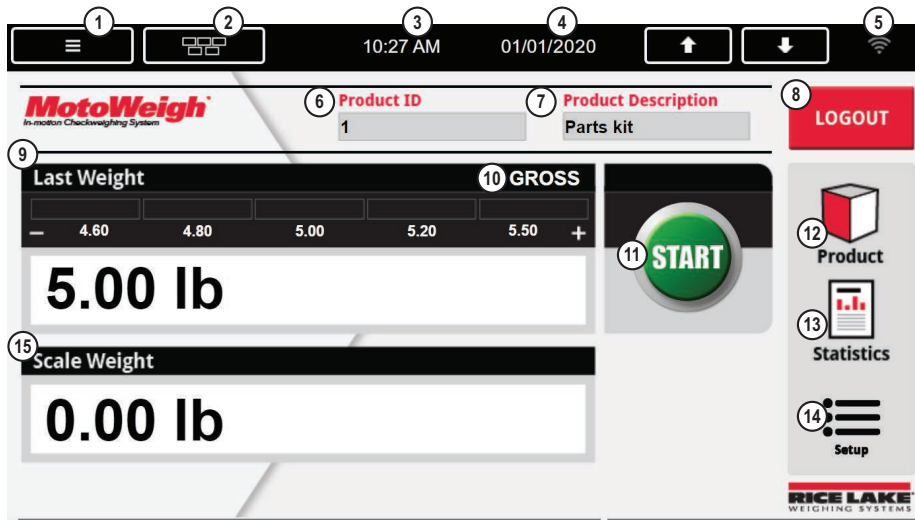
1 2 3 4 5
10:27 AM 01/01/2020

MotoWeigh
In-motion Checkweighing System

6 Product ID
1

7 Product Description
Parts kit

8 LOGOUT

9

Last Weight 10 GROSS

– 4.60 4.80 5.00 5.20 5.50 +

5.00 lb

11 START

12 Product

13 Statistics

15 Scale Weight

0.00 lb

14 Setup

RICE LAKE
WEIGHING SYSTEMS